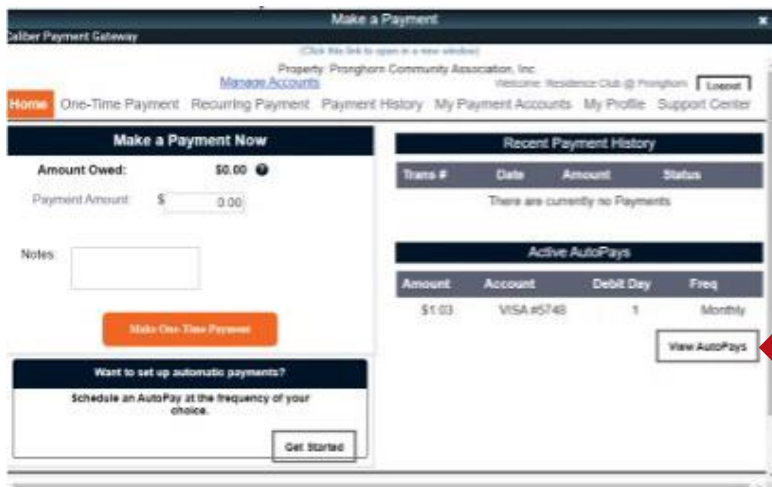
Make a Payment

Caliber Payment Gateway

(Click this link to open in a new window)

Property: Pronghorn Community Association, Inc

Manage Accounts

Welcome: Residence Club @ Pronghorn

Logout

Home One-Time Payment Recurring Payment Payment History My Payment Accounts My Profile Support Center

Make a Payment Now

Amount Owed: $0.00

Payment Amount $ 0.00

Notes:

Make One-Time Payment

Want to set up automatic payments?

Schedule an AutoPay at the frequency of your choice.

Get Started

Recent Payment History

| Trans # | Date | Amount | Status |
|---|---|---|---|
| There are currently no Payments | | | |

Active AutoPays

| Amount | Account | Debit Day | Freq |
|---|---|---|---|
| $1.03 | VISA #5748 | 1 | Monthly |

View AutoPays